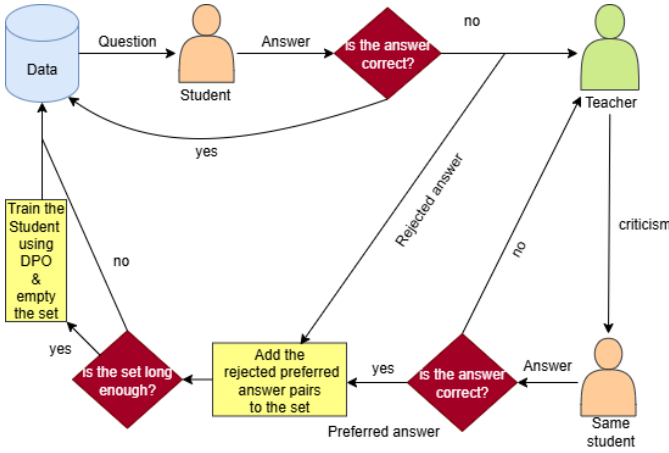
Data

Question

Student

Answer

is the answer correct?

no

Teacher

yes

Rejected answer

criticism

Train the Student using DPO & empty the set

no

no

yes

is the set long enough?

Add the rejected preferred answer pairs to the set

yes

is the answer correct?

Answer

Same student

Preferred answer